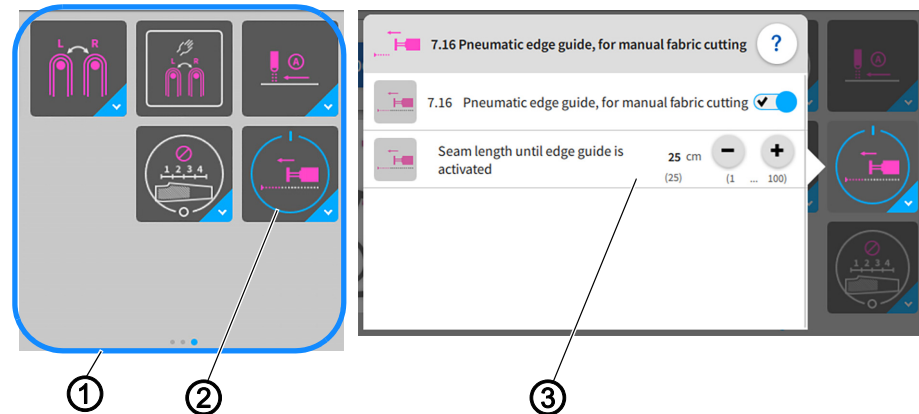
L R

L R

A

1 2 3 4

7.16 Pneumatic edge guide, for manual fabric cutting

?

7.16 Pneumatic edge guide, for manual fabric cutting

Seam length until edge guide is activated

25 cm

(25)

(1 ... 100)

A

1 2 3 4

①

②

③